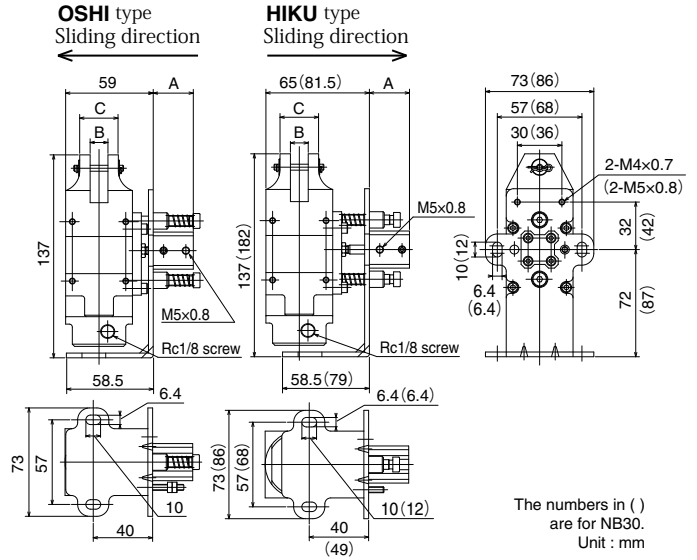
OSHI type
Sliding direction

HIKU type
Sliding direction

59
A
C
B
137
M5×0.8
Rc1/8 screw
58.5
6.4
73
57
10
40

65(81.5)
A
C
B
137(182)
M5×0.8
Rc1/8 screw
58.5(79)
6.4(6.4)
73(86)
57(68)
10(12)
40
(49)

73(86)
57(68)
30(36)
2-M4×0.7
(2-M5×0.8)
32
(42)
10(12)
6.4
(6.4)
72
(87)

The numbers in ( ) are for NB30.
Unit : mm